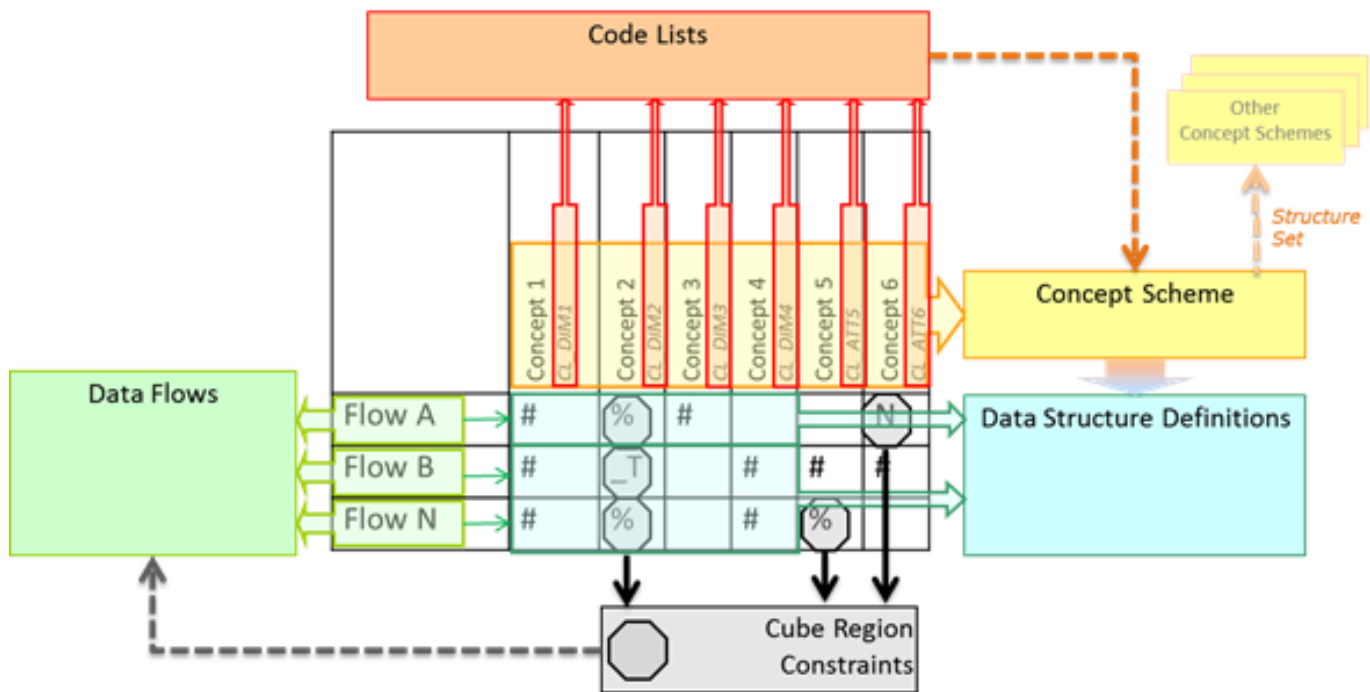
Code Lists

Other Concept Schemes

Structure Set

Concept 1
CL_DIM1
Concept 2
CL_DIM2
Concept 3
CL_DIM3
Concept 4
CL_DIM4
Concept 5
CL_ATT5
Concept 6
CL_ATT6

Concept Scheme

Data Flows

Flow A
Flow B
Flow N

| # | % | # | | | N |
|---|---|---|---|---|---|
| # | _T | | # | # | # |
| # | % | | # | % | |

Data Structure Definitions

Cube Region Constraints